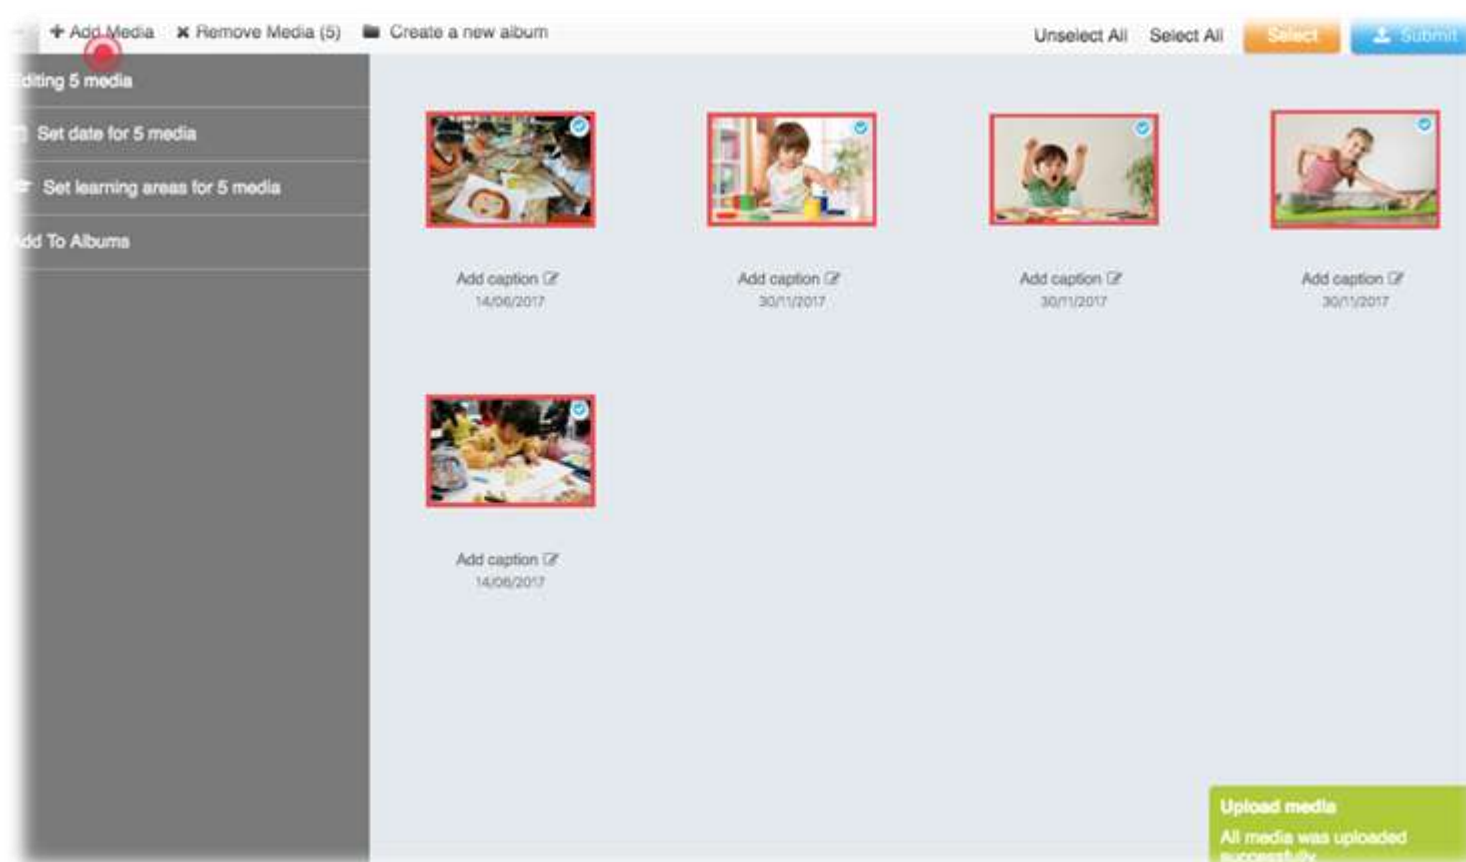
+ Add Media ✖ Remove Media (5) Create a new album

Unselect All Select All Select Submit

diting 5 media

Set date for 5 media

Set learning areas for 5 media

dd To Albums

Add caption
14/06/2017

Add caption
30/11/2017

Add caption
30/11/2017

Add caption
30/11/2017

Add caption
14/06/2017

Upload media
All media was uploaded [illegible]